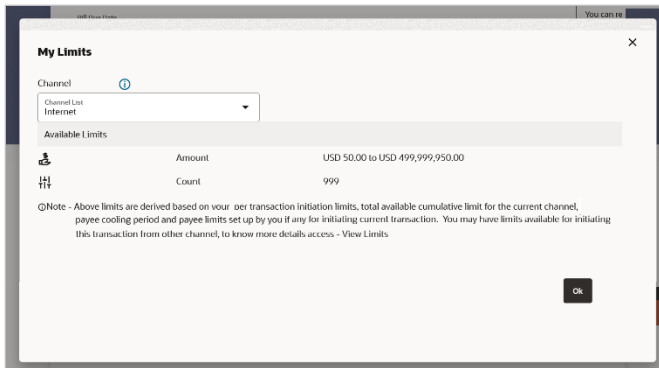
Bill Due Date

You can re

My Limits

×

Channel ⓘ

Channel List
Internet

Available Limits

Amount USD 50.00 to USD 499,999,950.00

Count 999

ⓘNote - Above limits are derived based on your per transaction initiation limits, total available cumulative limit for the current channel, payee cooling period and payee limits set up by you if any for initiating current transaction. You may have limits available for initiating this transaction from other channel, to know more details access - View Limits

Ok